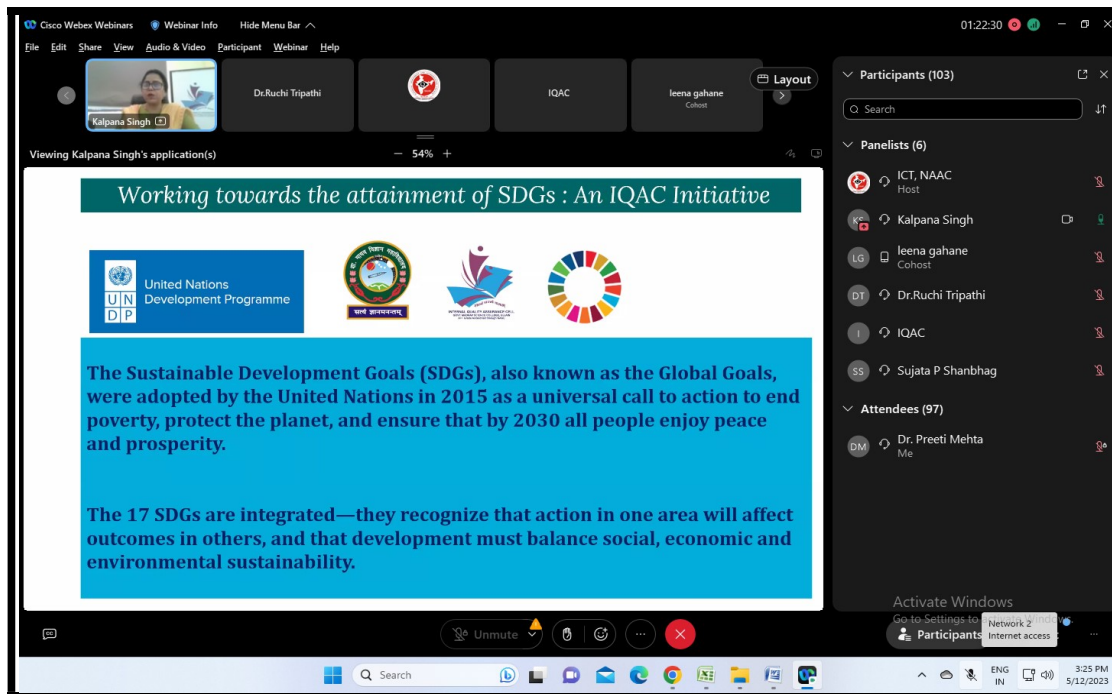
Cisco Webex Webinars   Webinar Info   Hide Menu Bar

01:22:30

File  Edit  Share  View  Audio & Video  Participant  Webinar  Help

Kalpana Singh

Dr.Ruchi Tripathi

IQAC

leena gahane
Cohost

Layout

Participants (103)

Search

Panelists (6)

ICT, NAAC
Host

KS  Kalpana Singh

LG  leena gahane
Cohost

DT  Dr.Ruchi Tripathi

I  IQAC

SS  Sujata P Shanbhag

Attendees (97)

DM  Dr. Preeti Mehta
Me

Viewing Kalpana Singh's application(s)

− 54% +

Working towards the attainment of SDGs : An IQAC Initiative

United Nations Development Programme
U N
D P

सत्यं ज्ञानमनन्तम्

The Sustainable Development Goals (SDGs), also known as the Global Goals, were adopted by the United Nations in 2015 as a universal call to action to end poverty, protect the planet, and ensure that by 2030 all people enjoy peace and prosperity.

The 17 SDGs are integrated—they recognize that action in one area will affect outcomes in others, and that development must balance social, economic and environmental sustainability.

Activate Windows
Go to Settings to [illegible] Windows.

Unmute

Participants

Network 2
Internet access

Search

ENG
IN

3:25 PM
5/12/2023